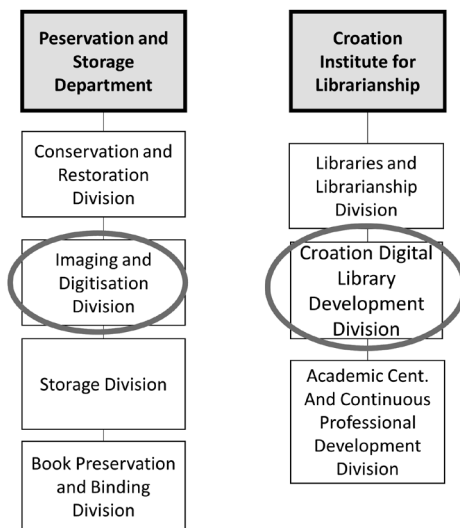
Peservation and Storage Department

Conservation and Restoration Division

Imaging and Digitisation Division

Storage Division

Book Preservation and Binding Division

Croation Institute for Librarianship

Libraries and Librarianship Division

Croation Digital Library Development Division

Academic Cent. And Continuous Professional Development Division